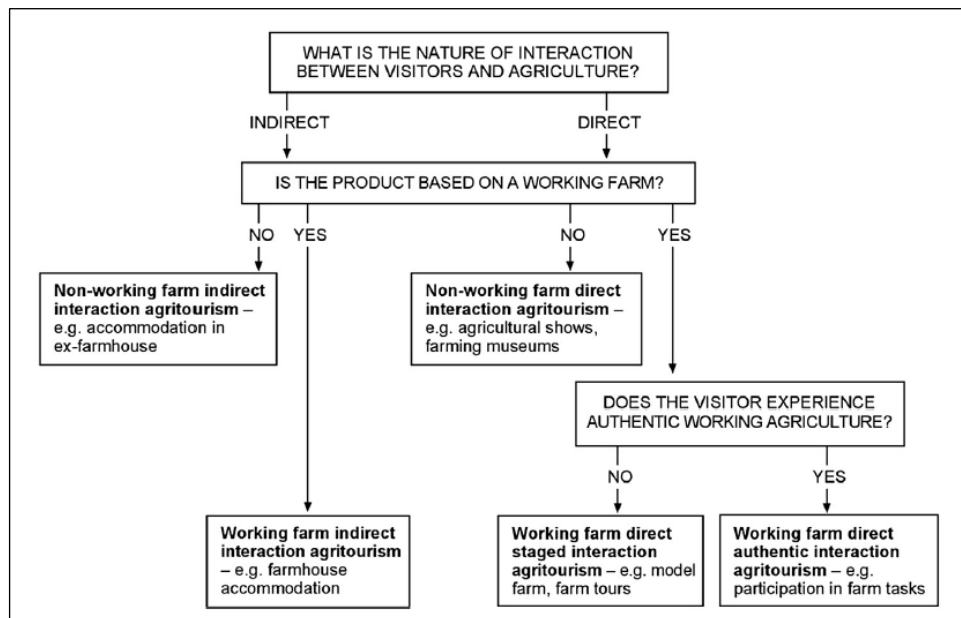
WHAT IS THE NATURE OF INTERACTION BETWEEN VISITORS AND AGRICULTURE?

INDIRECT

DIRECT

IS THE PRODUCT BASED ON A WORKING FARM?

NO

YES

NO

YES

**Non-working farm indirect interaction agritourism** – e.g. accommodation in ex-farmhouse

**Non-working farm direct interaction agritourism** – e.g. agricultural shows, farming museums

DOES THE VISITOR EXPERIENCE AUTHENTIC WORKING AGRICULTURE?

NO

YES

**Working farm indirect interaction agritourism** – e.g. farmhouse accommodation

**Working farm direct staged interaction agritourism** – e.g. model farm, farm tours

**Working farm direct authentic interaction agritourism** – e.g. participation in farm tasks